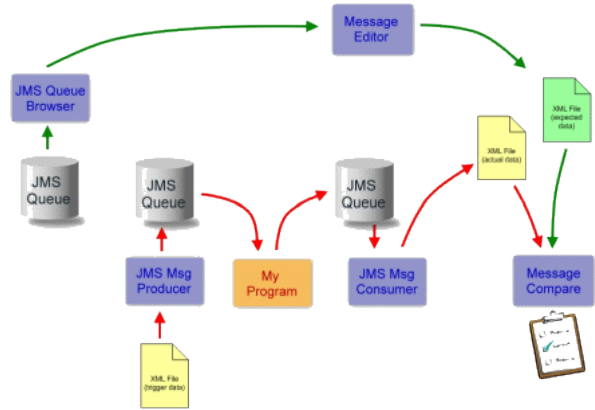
Message Editor

JMS Queue Browser

XML File (expected data)

XML File (actual data)

JMS Queue

JMS Queue

JMS Queue

JMS Msg Producer

My Program

JMS Msg Consumer

Message Compare

XML File (trigger data)